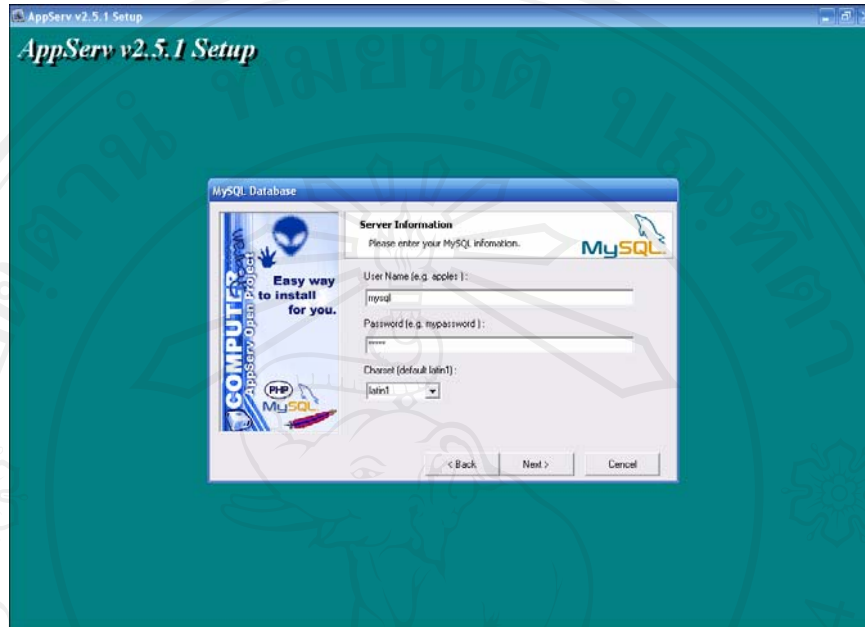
AppServ v2.5.1 Setup

AppServ v2.5.1 Setup

MySQL Database

Server Information
Please enter your MySQL infomation.

MySQL

COMPUTER
AppServ Open Project

Easy way to install for you.

PHP
MySQL

User Name (e.g. apples ) :
mysql

Password (e.g. mypassword ) :
*****

Charset (default latin1) :
latin1

< Back

Next >

Cancel